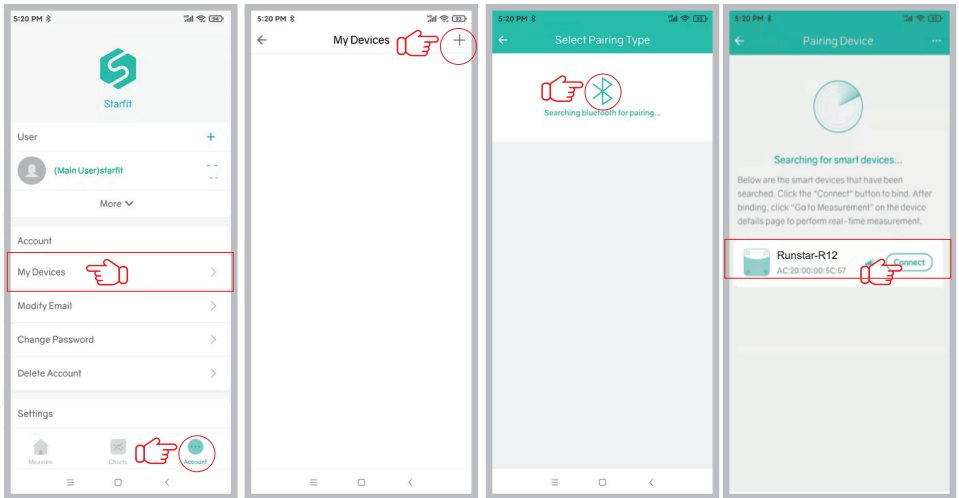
5:20 PM

Starfit

User +

(Main User)starfit - -

More

Account

My Devices

Modify Email

Change Password

Delete Account

Settings

Measure Charts Account

5:20 PM

My Devices +

5:20 PM

Select Pairing Type

Searching bluetooth for pairing...

5:20 PM

Pairing Device

Searching for smart devices...

Below are the smart devices that have been searched. Click the "Connect" button to bind. After binding, click "Go to Measurement" on the device details page to perform real-time measurement.

Runstar-R12
AC:20:00:00:5C:57

Connect